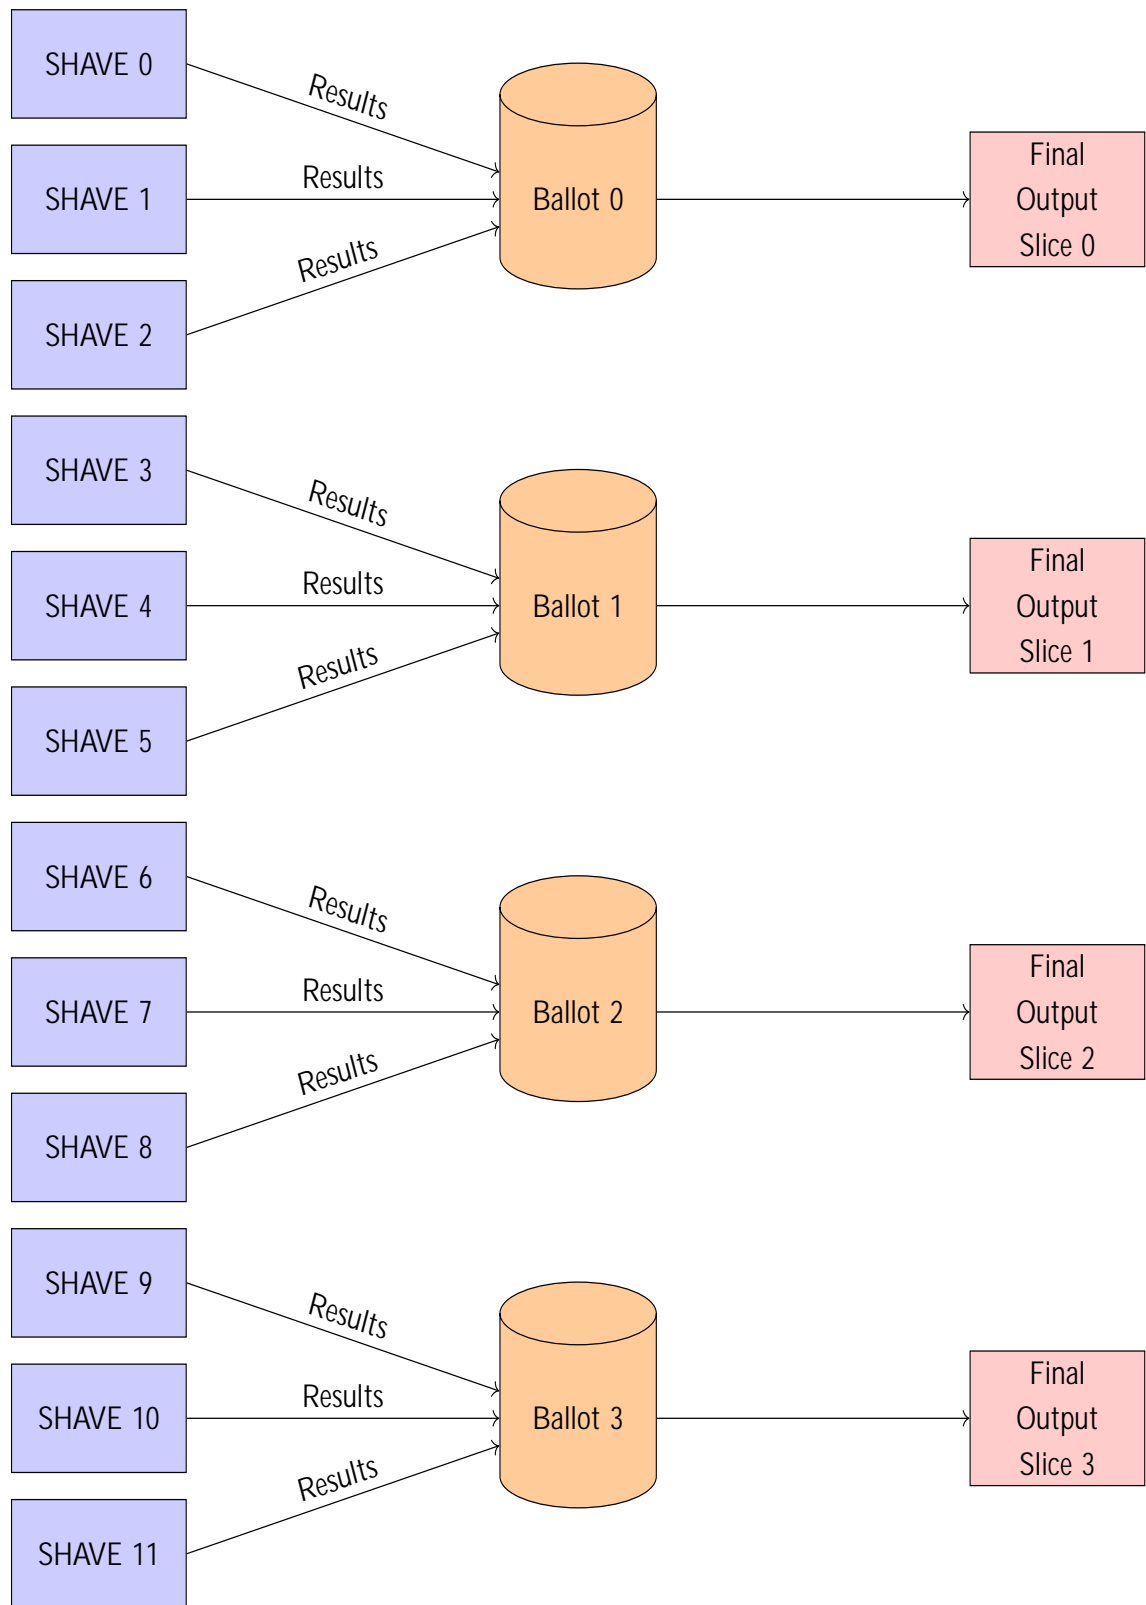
SHAVE 0
Results
SHAVE 1
Results
SHAVE 2
Results
Ballot 0
Final Output Slice 0

SHAVE 3
Results
SHAVE 4
Results
SHAVE 5
Results
Ballot 1
Final Output Slice 1

SHAVE 6
Results
SHAVE 7
Results
SHAVE 8
Results
Ballot 2
Final Output Slice 2

SHAVE 9
Results
SHAVE 10
Results
SHAVE 11
Results
Ballot 3
Final Output Slice 3